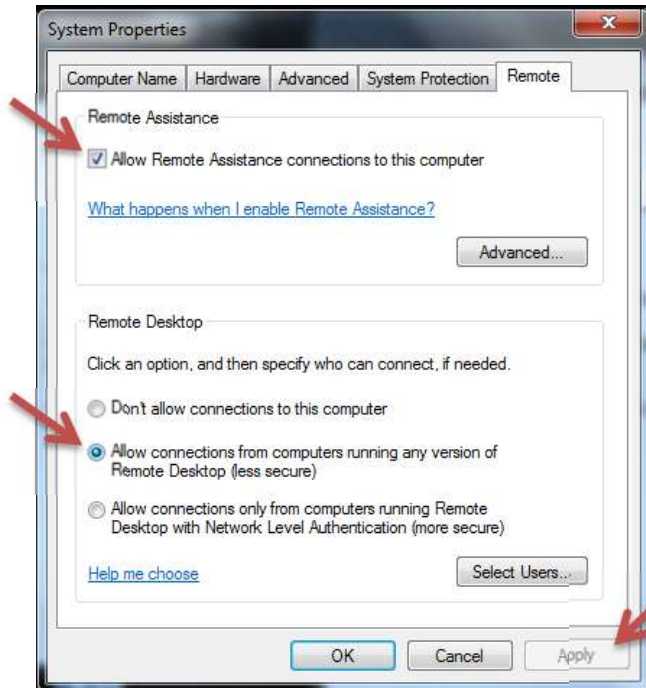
System Properties

Computer Name | Hardware | Advanced | System Protection | Remote

Remote Assistance

Allow Remote Assistance connections to this computer

What happens when I enable Remote Assistance?

Advanced...

Remote Desktop

Click an option, and then specify who can connect, if needed.

Don't allow connections to this computer

Allow connections from computers running any version of Remote Desktop (less secure)

Allow connections only from computers running Remote Desktop with Network Level Authentication (more secure)

Help me choose

Select Users...

OK

Cancel

Apply